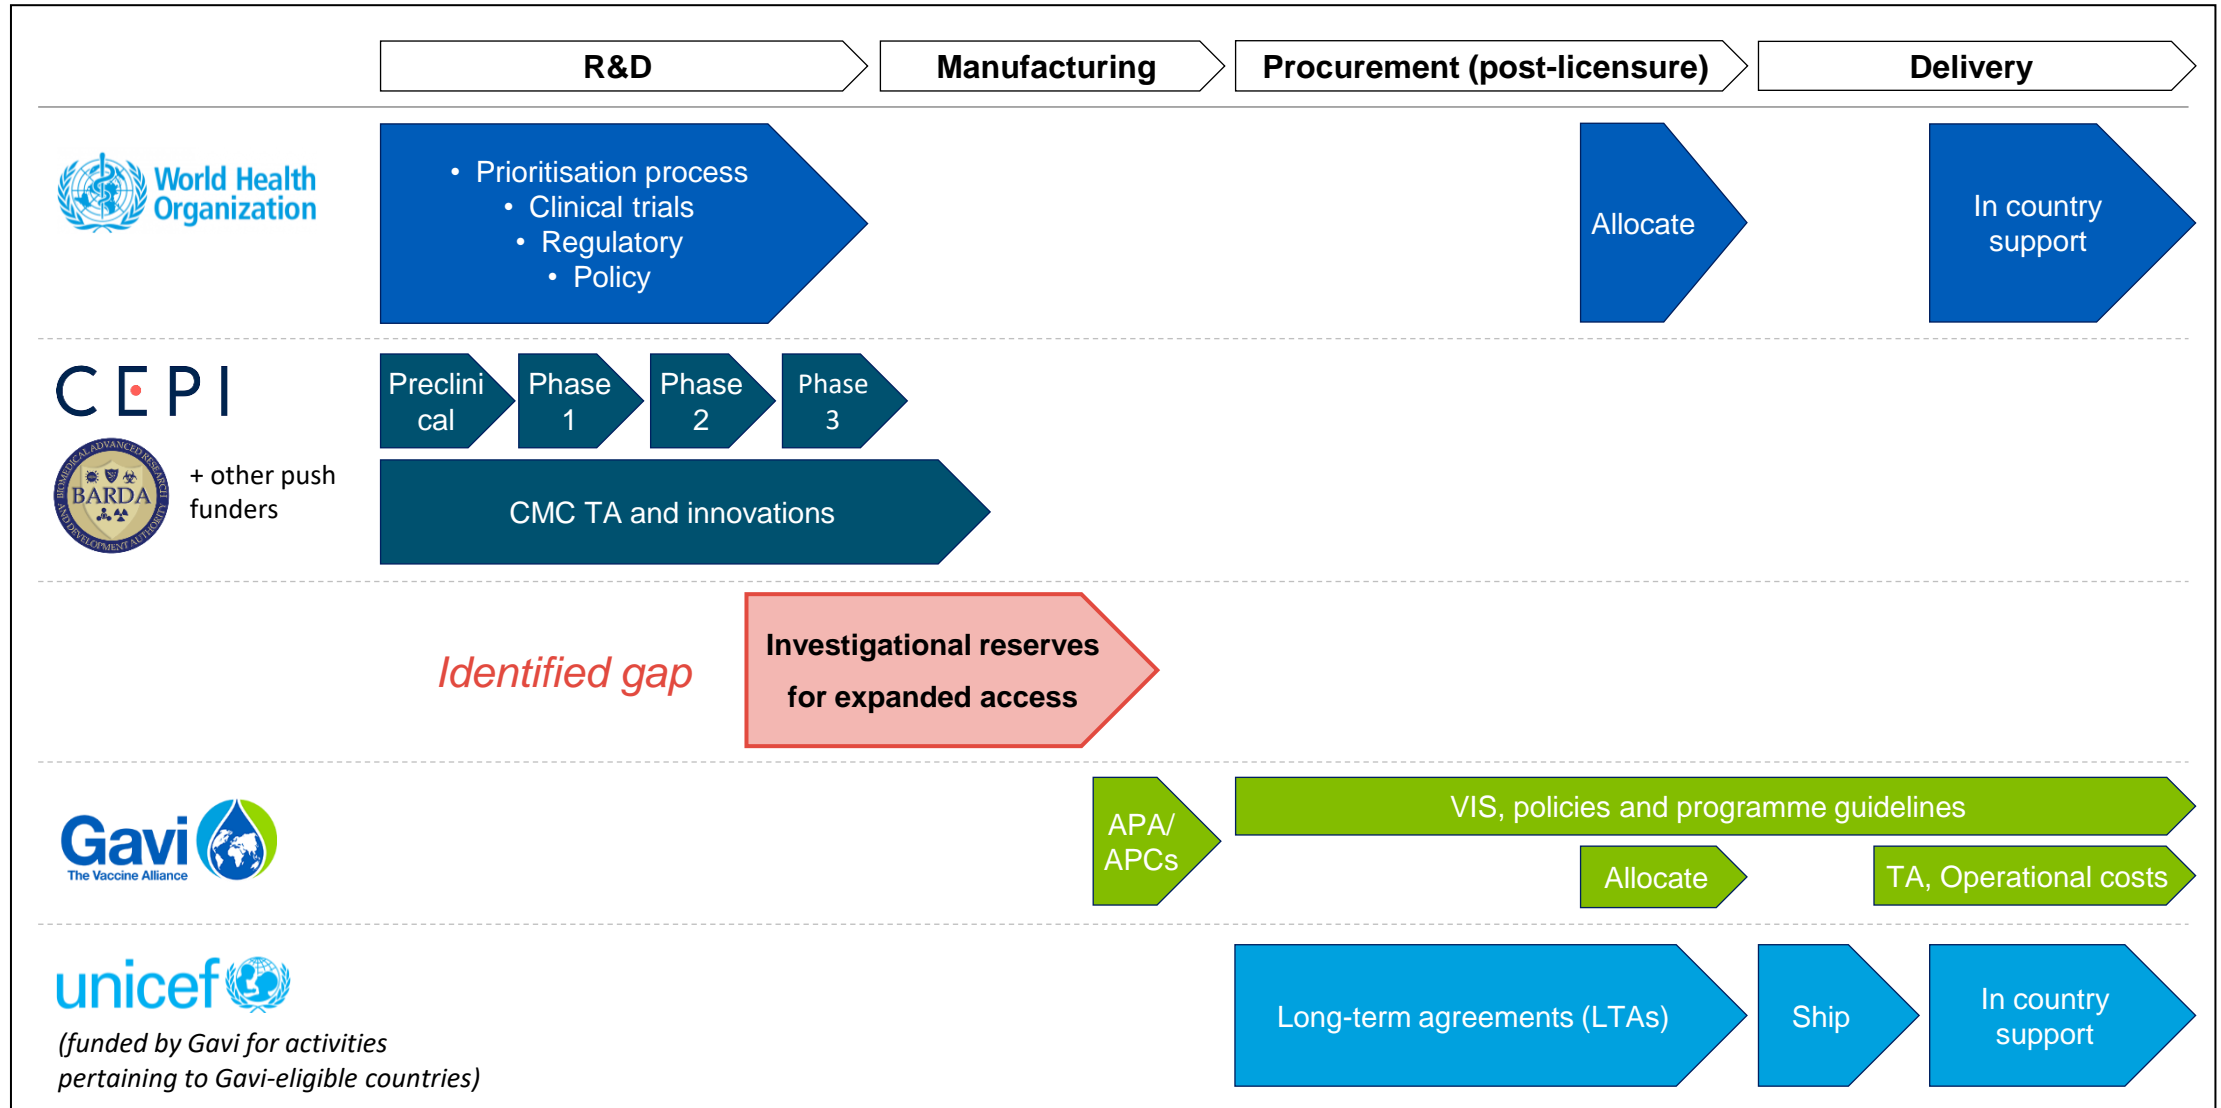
R&D
Manufacturing
Procurement (post-licensure)
Delivery

World Health Organization

• Prioritisation process
• Clinical trials
• Regulatory
• Policy

Allocate

In country support

CEPI

BARDA

+ other push funders

Preclinical

Phase 1

Phase 2

Phase 3

CMC TA and innovations

Identified gap

Investigational reserves for expanded access

Gavi The Vaccine Alliance

APA/ APCs

VIS, policies and programme guidelines

Allocate

TA, Operational costs

unicef

(funded by Gavi for activities pertaining to Gavi-eligible countries)

Long-term agreements (LTAs)

Ship

In country support